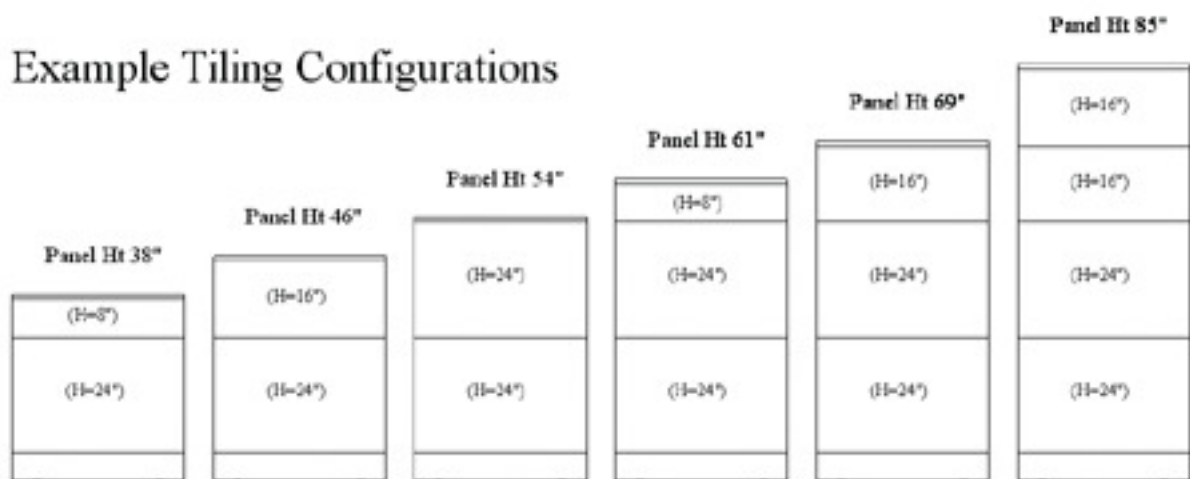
Example Tiling Configurations

Panel Ht 38"
(H=8")
(H=24")

Panel Ht 46"
(H=16")
(H=24")

Panel Ht 54"
(H=24")
(H=24")

Panel Ht 61"
(H=8")
(H=24")
(H=24")

Panel Ht 69"
(H=16")
(H=24")
(H=24")

Panel Ht 85"
(H=16")
(H=16")
(H=24")
(H=24")